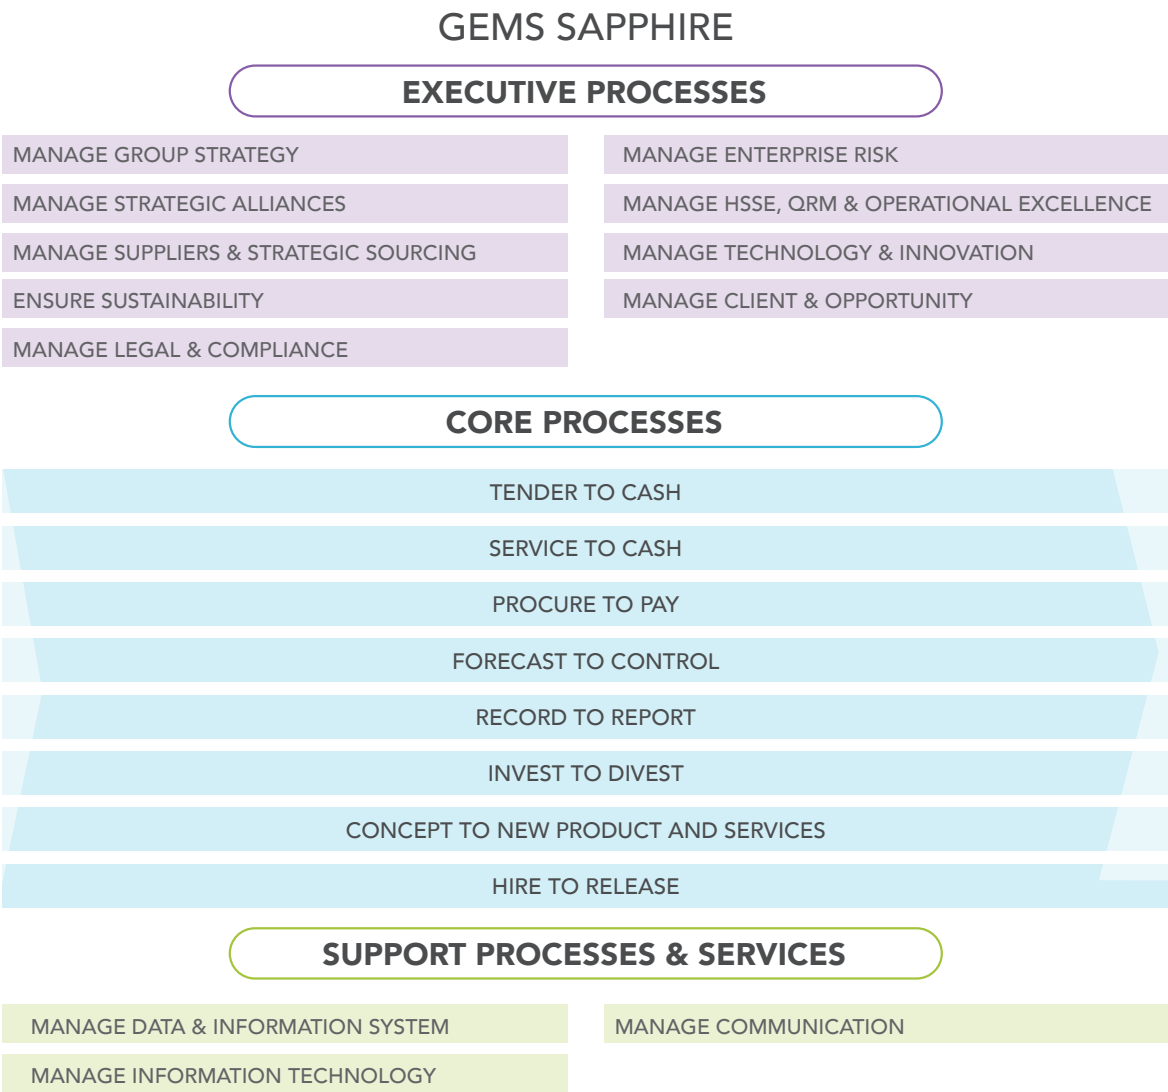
GEMS SAPPHIRE

EXECUTIVE PROCESSES

MANAGE GROUP STRATEGY

MANAGE STRATEGIC ALLIANCES

MANAGE SUPPLIERS & STRATEGIC SOURCING

ENSURE SUSTAINABILITY

MANAGE LEGAL & COMPLIANCE

MANAGE ENTERPRISE RISK

MANAGE HSSE, QRM & OPERATIONAL EXCELLENCE

MANAGE TECHNOLOGY & INNOVATION

MANAGE CLIENT & OPPORTUNITY

CORE PROCESSES

TENDER TO CASH

SERVICE TO CASH

PROCURE TO PAY

FORECAST TO CONTROL

RECORD TO REPORT

INVEST TO DIVEST

CONCEPT TO NEW PRODUCT AND SERVICES

HIRE TO RELEASE

SUPPORT PROCESSES & SERVICES

MANAGE DATA & INFORMATION SYSTEM

MANAGE INFORMATION TECHNOLOGY

MANAGE COMMUNICATION